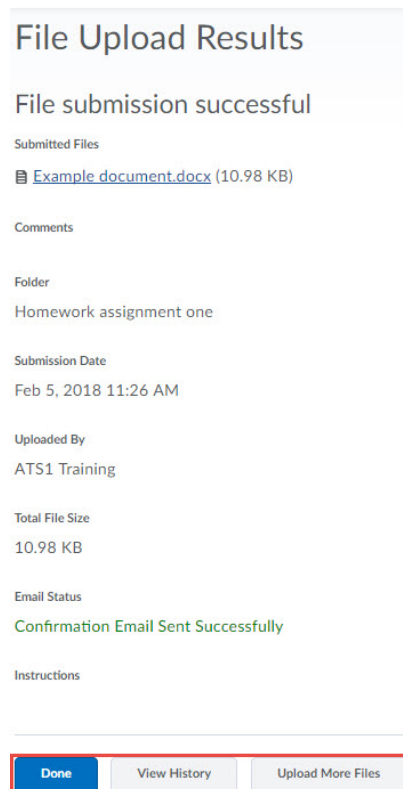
File Upload Results

File submission successful

Submitted Files

Example document.docx (10.98 KB)

Comments

Folder

Homework assignment one

Submission Date

Feb 5, 2018 11:26 AM

Uploaded By

ATS1 Training

Total File Size

10.98 KB

Email Status

Confirmation Email Sent Successfully

Instructions

Done View History Upload More Files